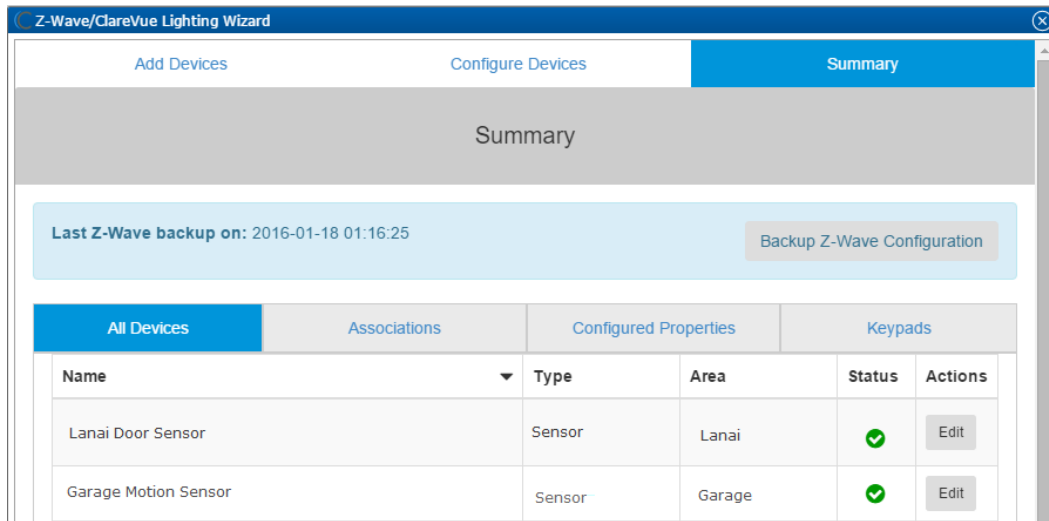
Z-Wave/ClareVue Lighting Wizard

Add Devices | Configure Devices | Summary

Summary

**Last Z-Wave backup on:** 2016-01-18 01:16:25

Backup Z-Wave Configuration

All Devices | Associations | Configured Properties | Keypads

| Name | Type | Area | Status | Actions |
|---|---|---|---|---|
| Lanai Door Sensor | Sensor | Lanai | | Edit |
| Garage Motion Sensor | Sensor | Garage | | Edit |